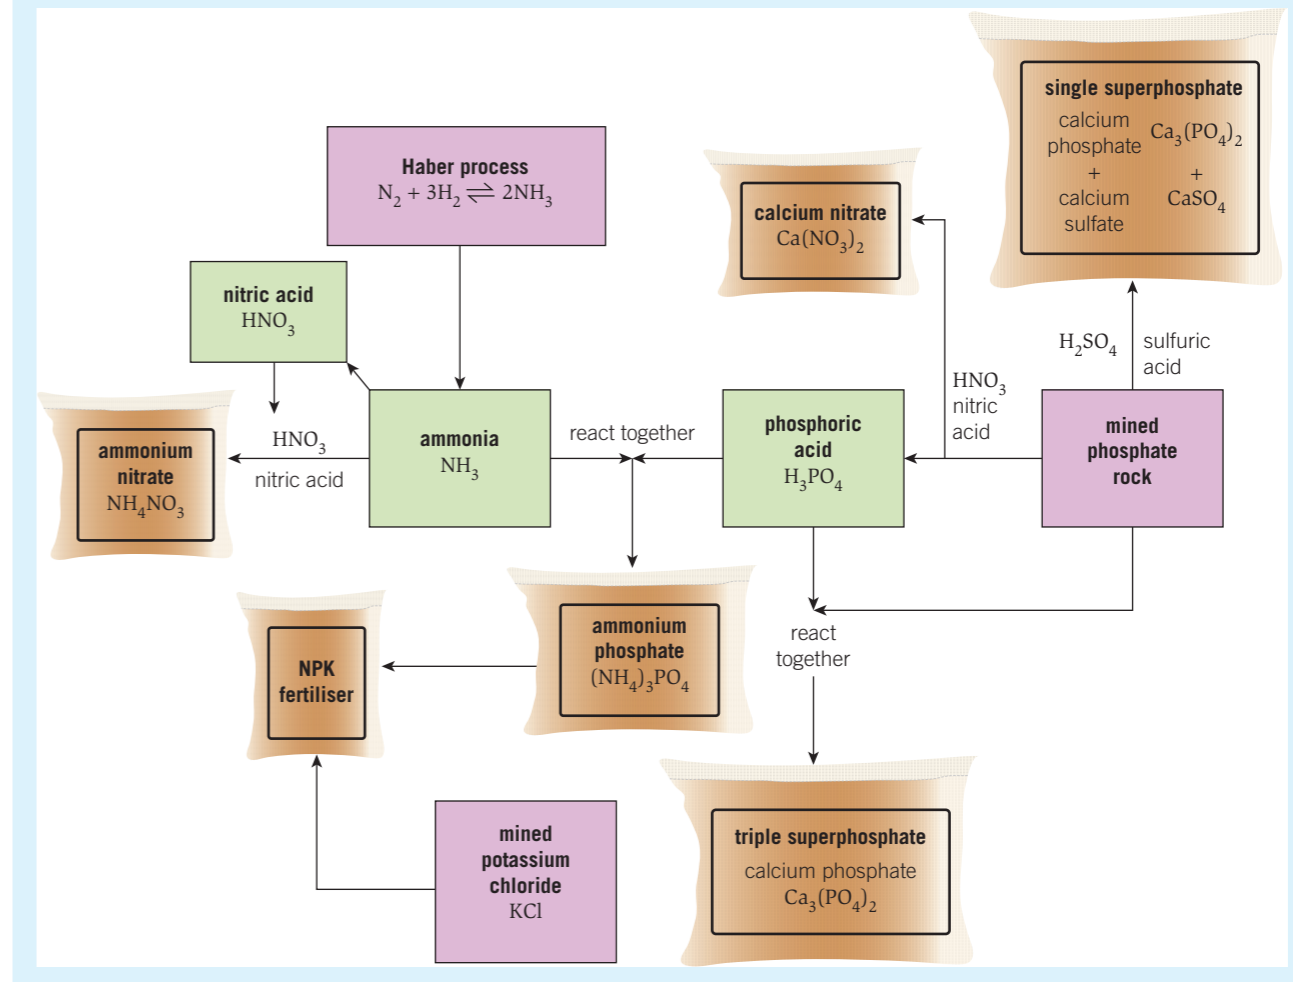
single superphosphate
calcium phosphate $Ca_3(PO_4)_2$
+ +
calcium sulfate $CaSO_4$

calcium nitrate
$Ca(NO_3)_2$

Haber process
$N_2 + 3H_2 \rightleftharpoons 2NH_3$

nitric acid
$HNO_3$

$H_2SO_4$ sulfuric acid

$HNO_3$ nitric acid

ammonium nitrate
$NH_4NO_3$

$HNO_3$
nitric acid

ammonia
$NH_3$

react together

phosphoric acid
$H_3PO_4$

mined phosphate rock

react together

ammonium phosphate
$(NH_4)_3PO_4$

NPK fertiliser

triple superphosphate
calcium phosphate
$Ca_3(PO_4)_2$

mined potassium chloride
KCl